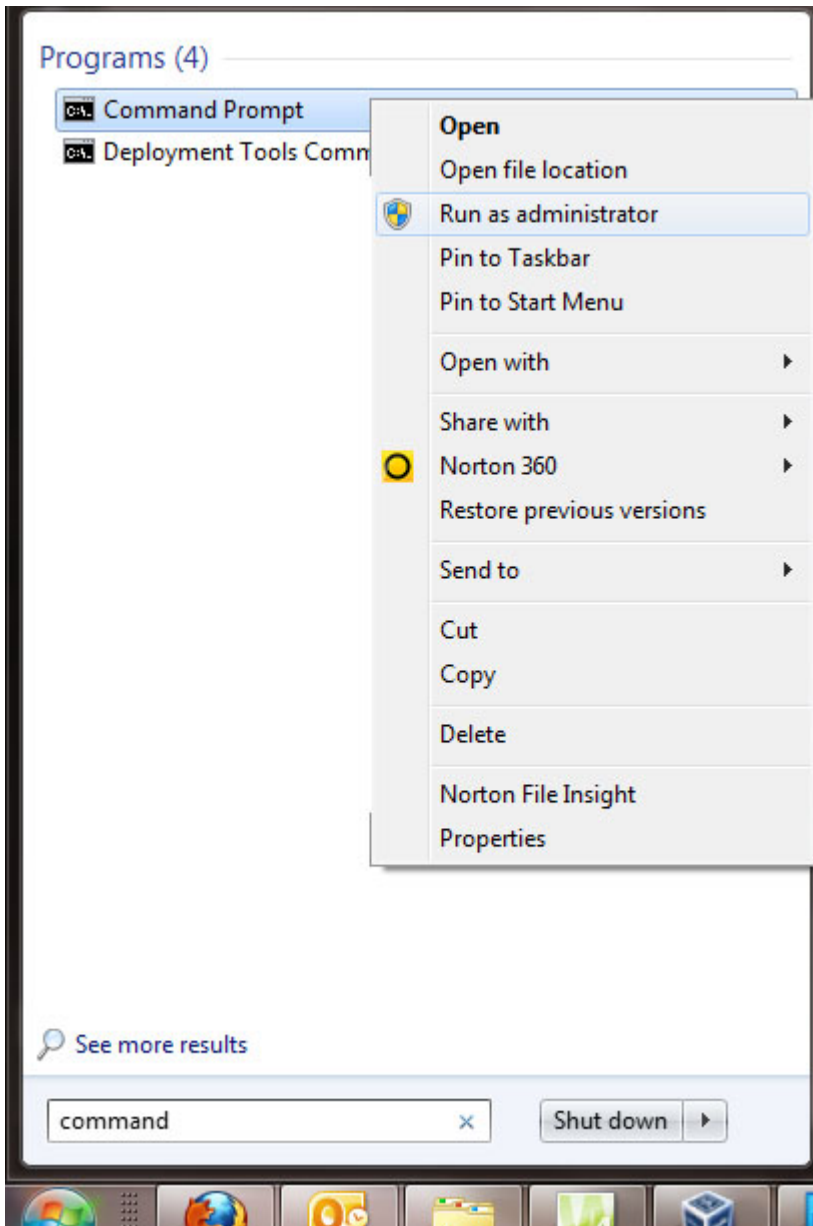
Programs (4)

Command Prompt
Deployment Tools Comm

Open
Open file location
Run as administrator
Pin to Taskbar
Pin to Start Menu

Open with

Share with
Norton 360
Restore previous versions

Send to

Cut
Copy

Delete

Norton File Insight
Properties

See more results

command
Shut down